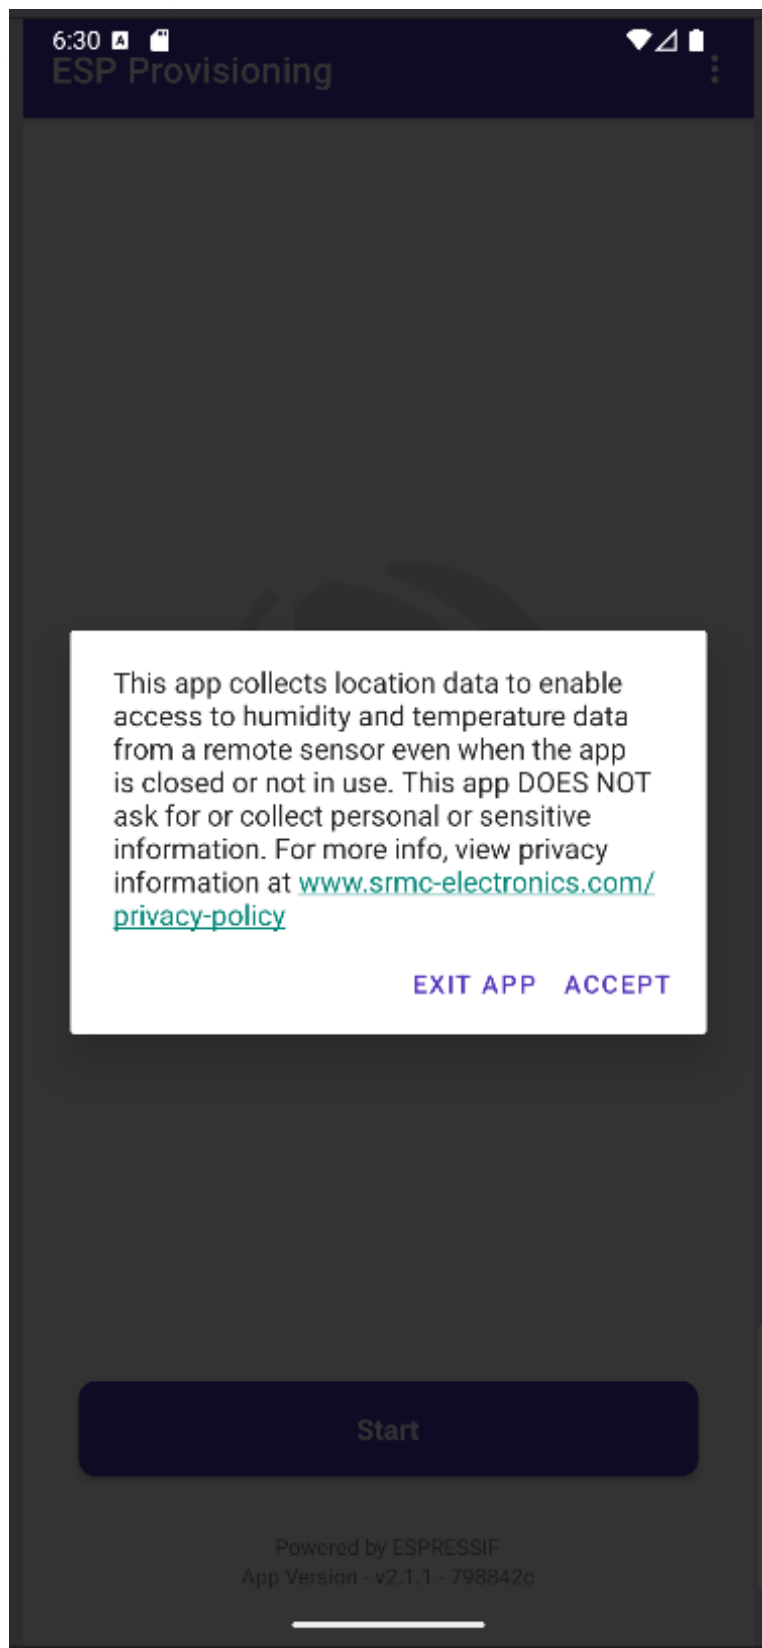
6:30

ESP Provisioning

This app collects location data to enable access to humidity and temperature data from a remote sensor even when the app is closed or not in use. This app DOES NOT ask for or collect personal or sensitive information. For more info, view privacy information at www.srmc-electronics.com/privacy-policy

EXIT APP ACCEPT

Start

Powered by ESPRESSIF
App Version - v2.1.1 - 798842c